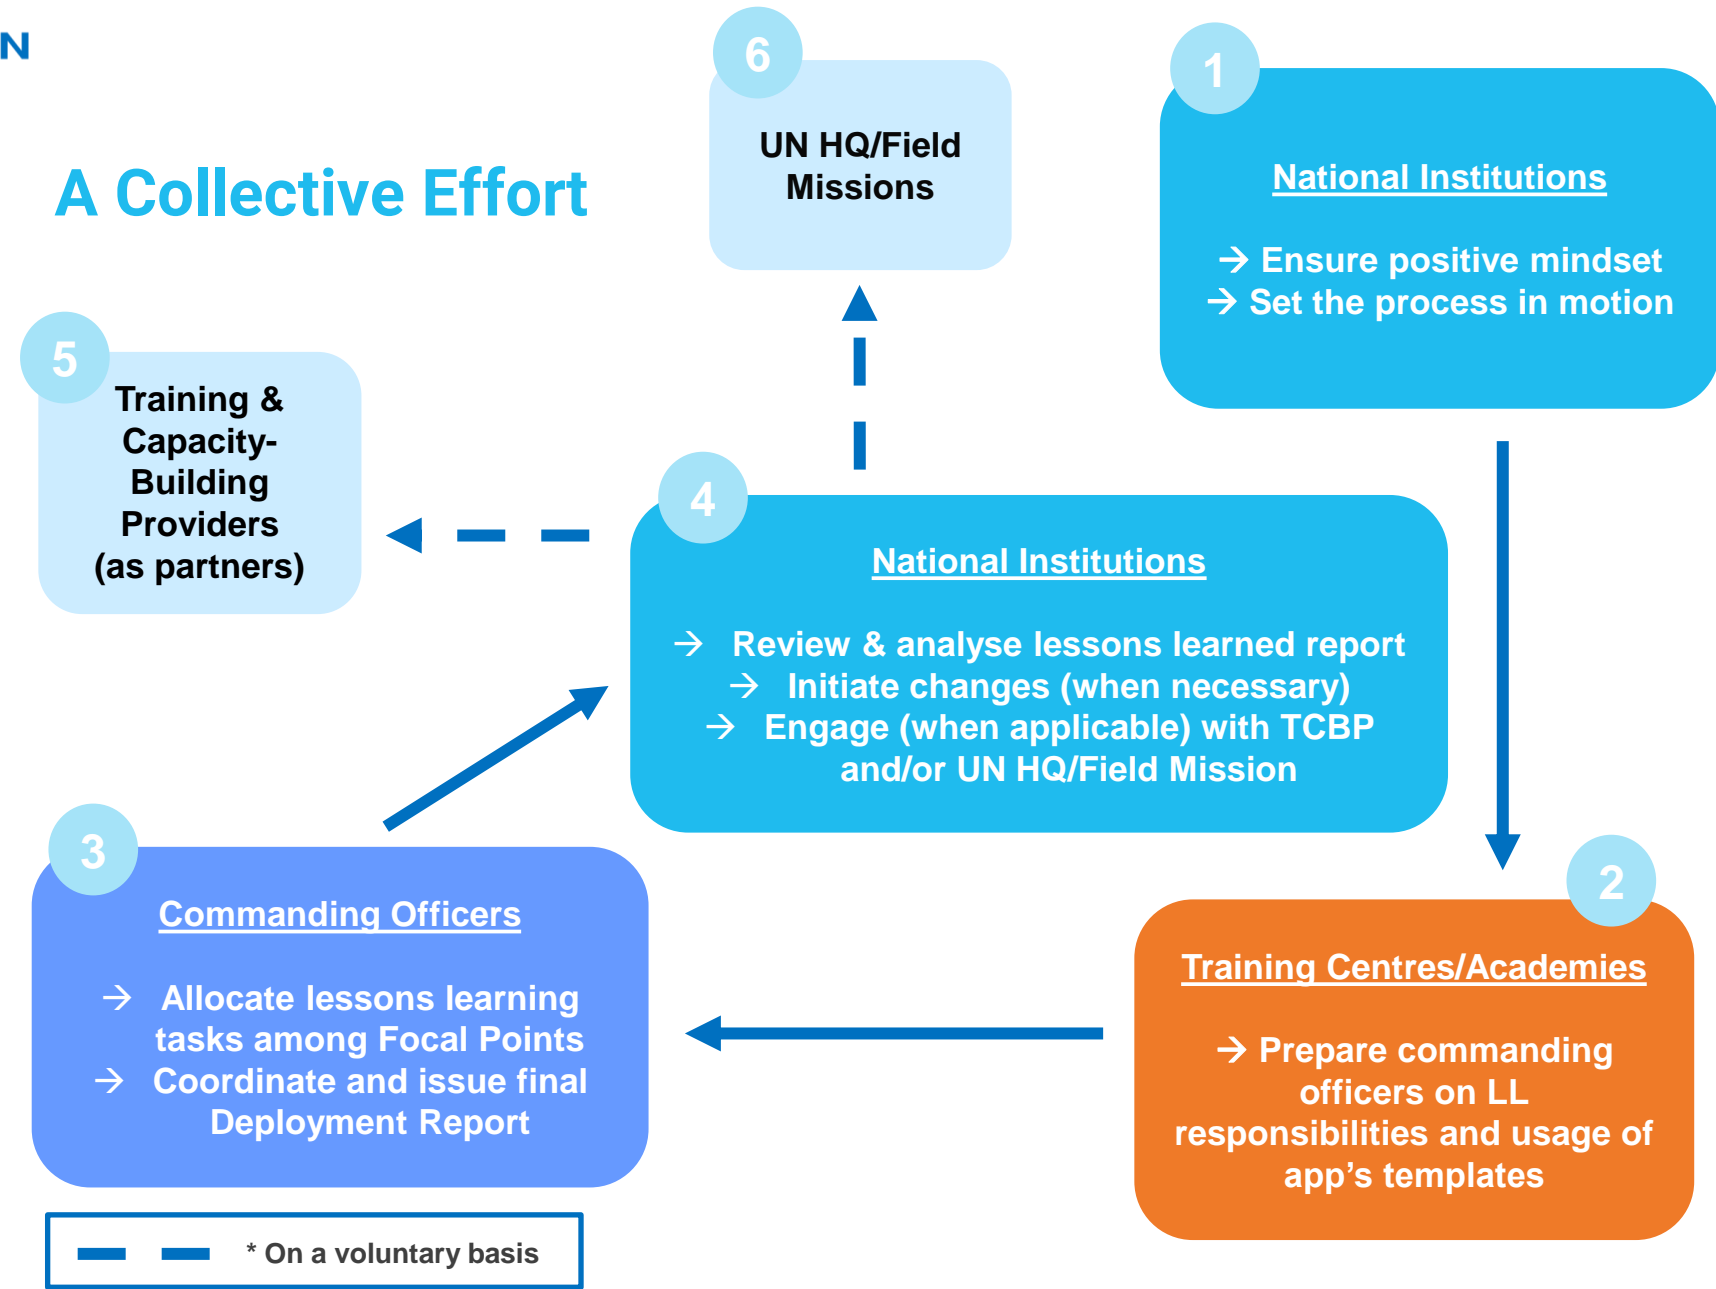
N

A Collective Effort

6
UN HQ/Field Missions

1
National Institutions

→ Ensure positive mindset
→ Set the process in motion

5
Training & Capacity-Building Providers (as partners)

4
National Institutions

→ Review & analyse lessons learned report
→ Initiate changes (when necessary)
→ Engage (when applicable) with TCBP and/or UN HQ/Field Mission

3
Commanding Officers

→ Allocate lessons learning tasks among Focal Points
→ Coordinate and issue final Deployment Report

2
Training Centres/Academies

→ Prepare commanding officers on LL responsibilities and usage of app's templates

* On a voluntary basis